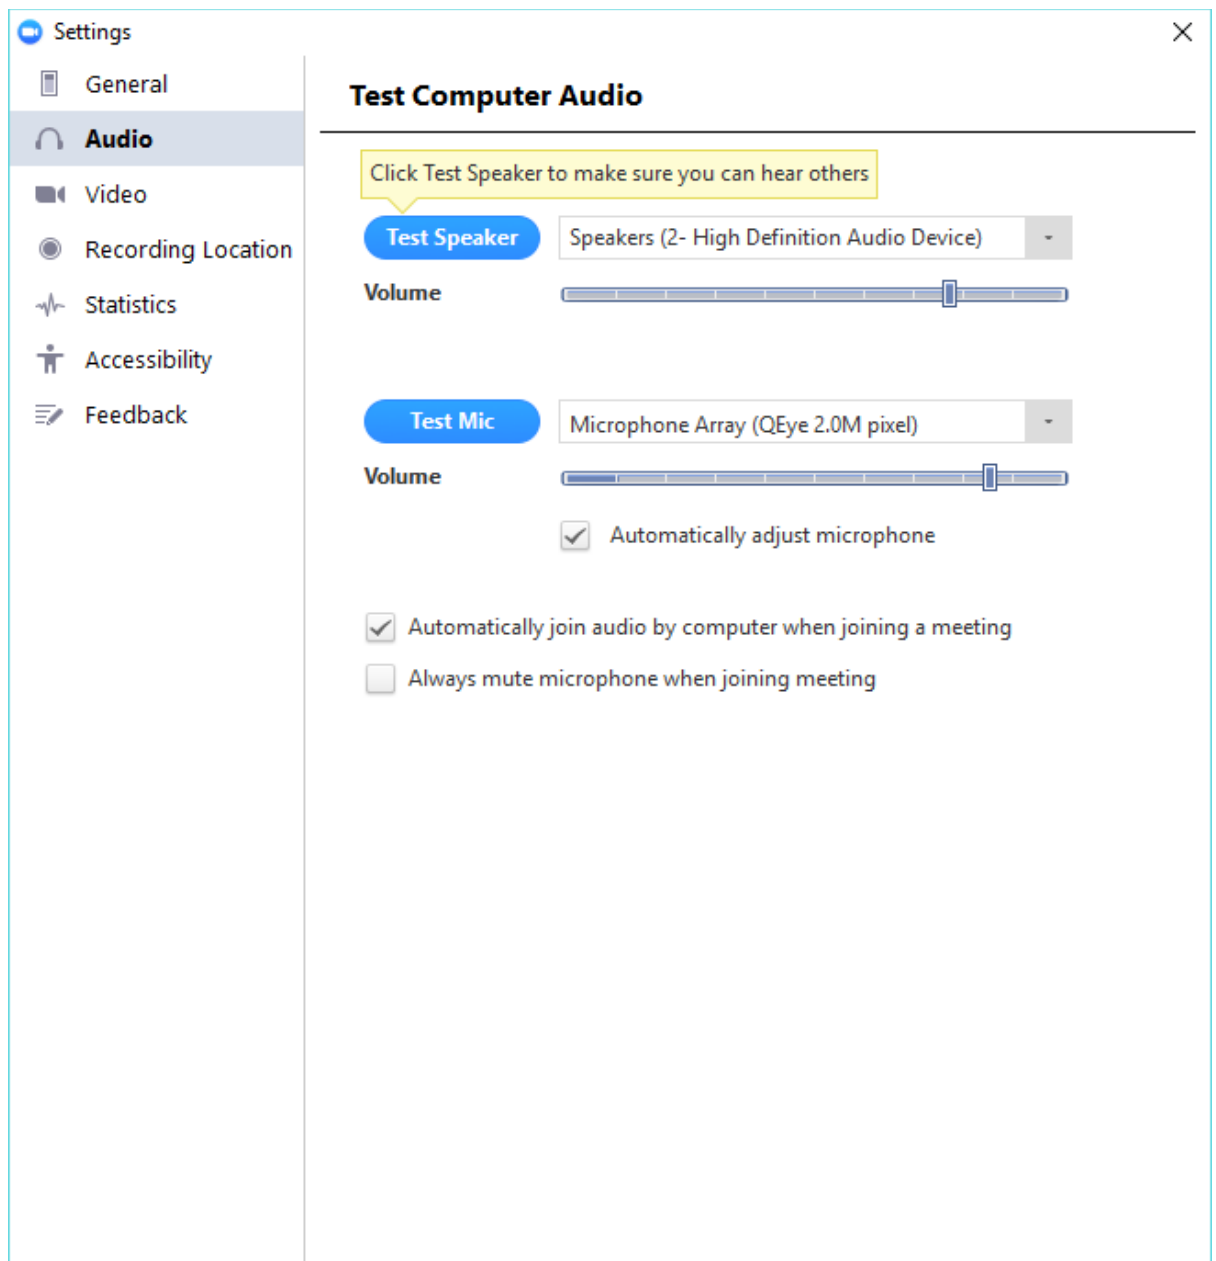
Settings

General
Audio
Video
Recording Location
Statistics
Accessibility
Feedback

Test Computer Audio

Click Test Speaker to make sure you can hear others

Test Speaker
Speakers (2- High Definition Audio Device)

Volume

Test Mic
Microphone Array (QEye 2.0M pixel)

Volume

Automatically adjust microphone

Automatically join audio by computer when joining a meeting

Always mute microphone when joining meeting